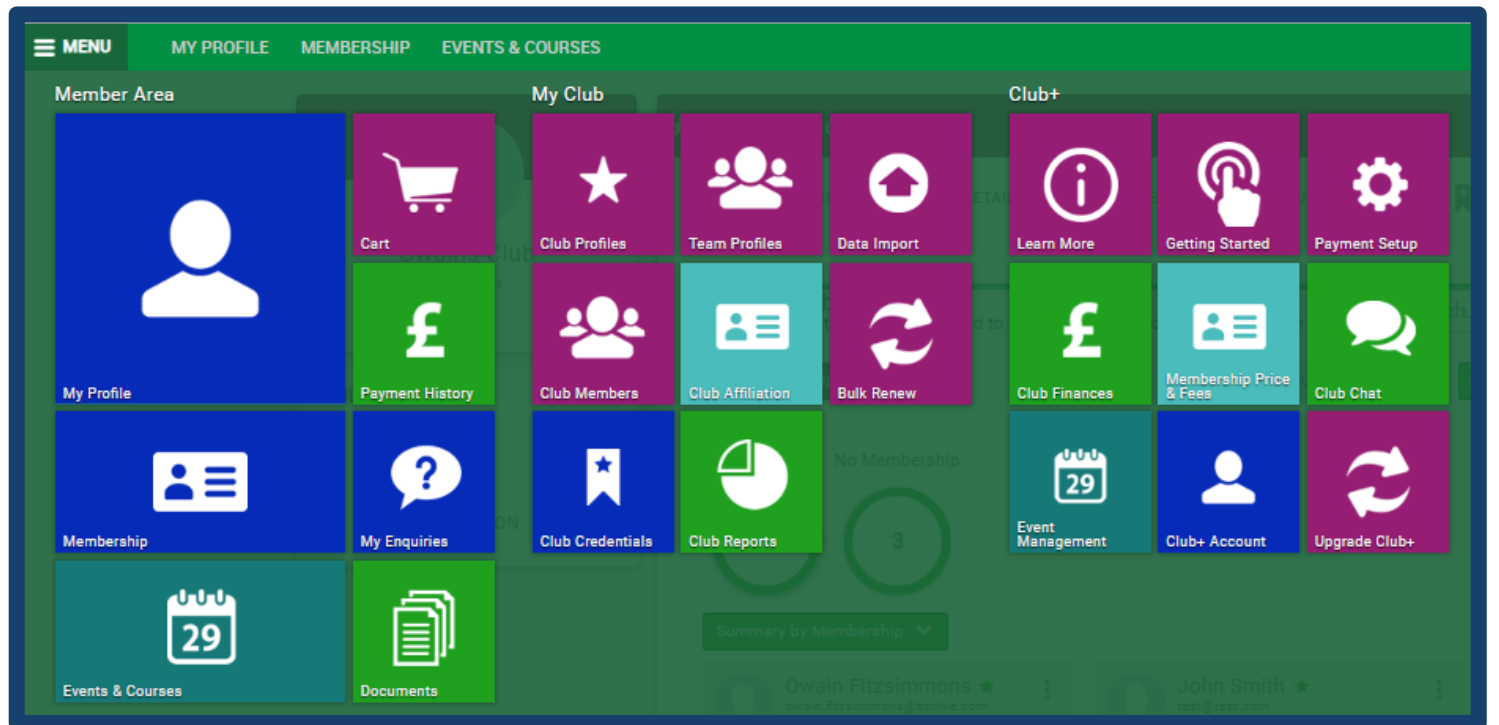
MENU MY PROFILE MEMBERSHIP EVENTS & COURSES

Member Area

My Profile

Cart

Payment History

Membership

My Enquiries

29

Events & Courses

Documents

My Club

Club Profiles

Team Profiles

Data Import

Club Members

Club Affiliation

Bulk Renew

Club Credentials

Club Reports

Club+

Learn More

Getting Started

Payment Setup

Club Finances

Membership Price & Fees

Club Chat

29

Event Management

Club+ Account

Upgrade Club+

No Membership

3

Summary by Membership

Owain Fitzsimmons

John Smith